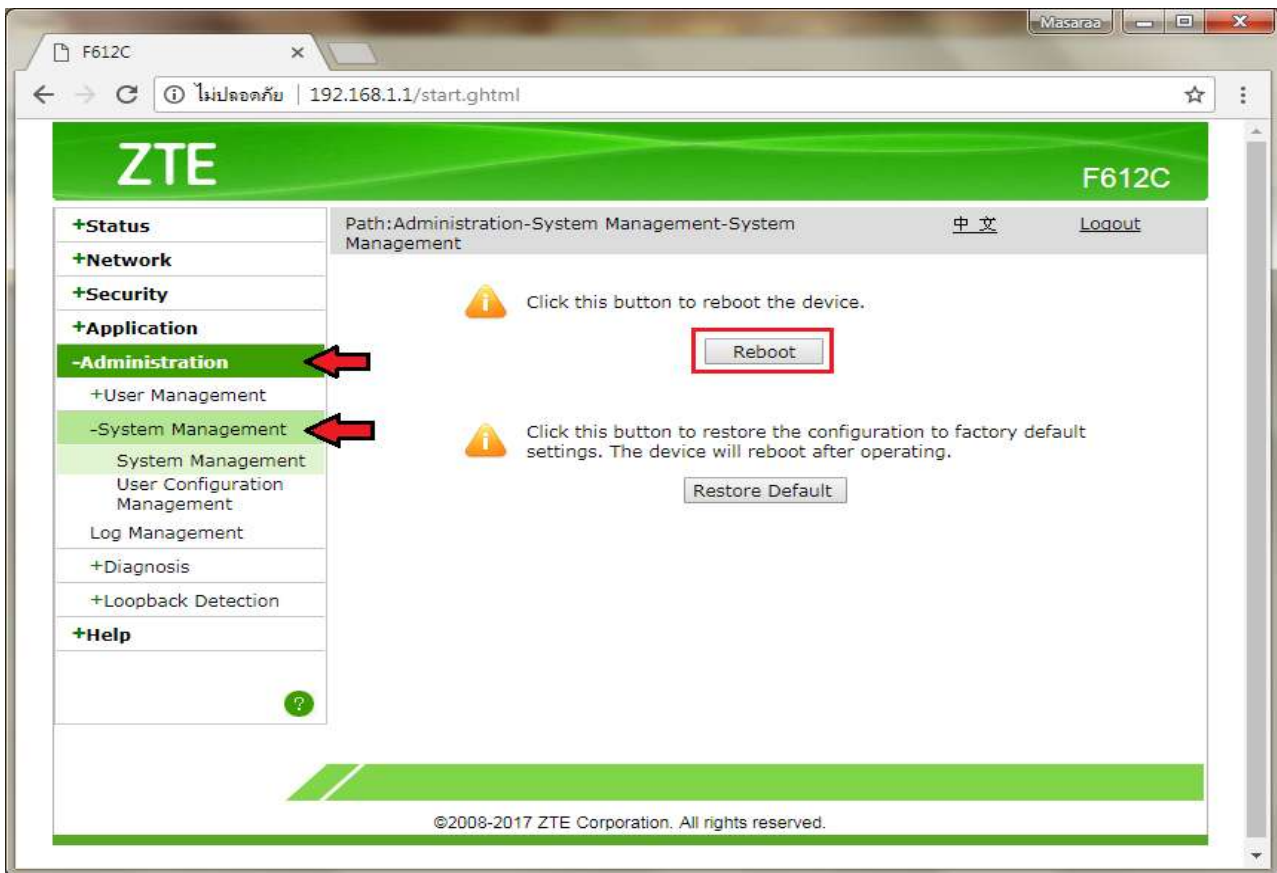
F612C

Masaraa

ไม่ปลอดภัย | 192.168.1.1/start.ghtml

ZTE

F612C

+Status
+Network
+Security
+Application
-Administration
+User Management
-System Management
System Management
User Configuration Management
Log Management
+Diagnosis
+Loopback Detection
+Help

?

Path:Administration-System Management-System Management

中 文

Logout

Click this button to reboot the device.

Reboot

Click this button to restore the configuration to factory default settings. The device will reboot after operating.

Restore Default

©2008-2017 ZTE Corporation. All rights reserved.